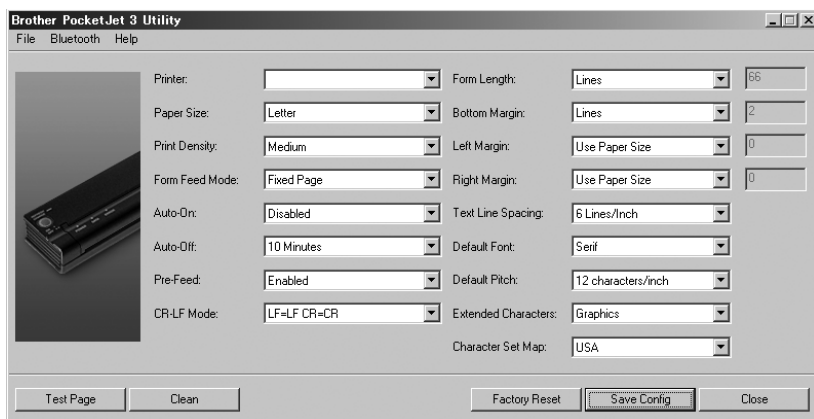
Brother PocketJet 3 Utility

File Bluetooth Help

Printer:

Paper Size: Letter

Print Density: Medium

Form Feed Mode: Fixed Page

Auto-On: Disabled

Auto-Off: 10 Minutes

Pre-Feed: Enabled

CR-LF Mode: LF=LF CR=CR

Form Length: Lines 66

Bottom Margin: Lines 2

Left Margin: Use Paper Size 0

Right Margin: Use Paper Size 0

Text Line Spacing: 6 Lines/Inch

Default Font: Serif

Default Pitch: 12 characters/inch

Extended Characters: Graphics

Character Set Map: USA

Test Page Clean Factory Reset Save Config Close